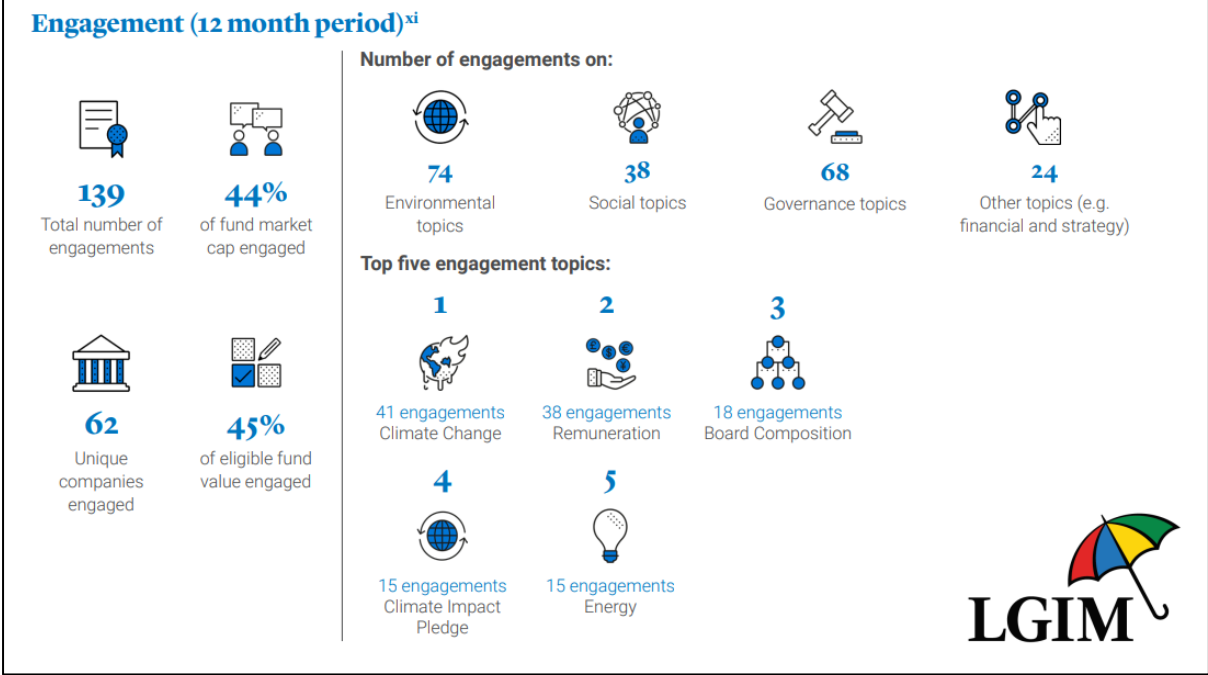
Engagement (12 month period)$^{xi}$

139
Total number of engagements

44%
of fund market cap engaged

62
Unique companies engaged

45%
of eligible fund value engaged

Number of engagements on:

74
Environmental topics

38
Social topics

68
Governance topics

24
Other topics (e.g. financial and strategy)

Top five engagement topics:

1
41 engagements
Climate Change

2
38 engagements
Remuneration

3
18 engagements
Board Composition

4
15 engagements
Climate Impact Pledge

5
15 engagements
Energy

LGIM